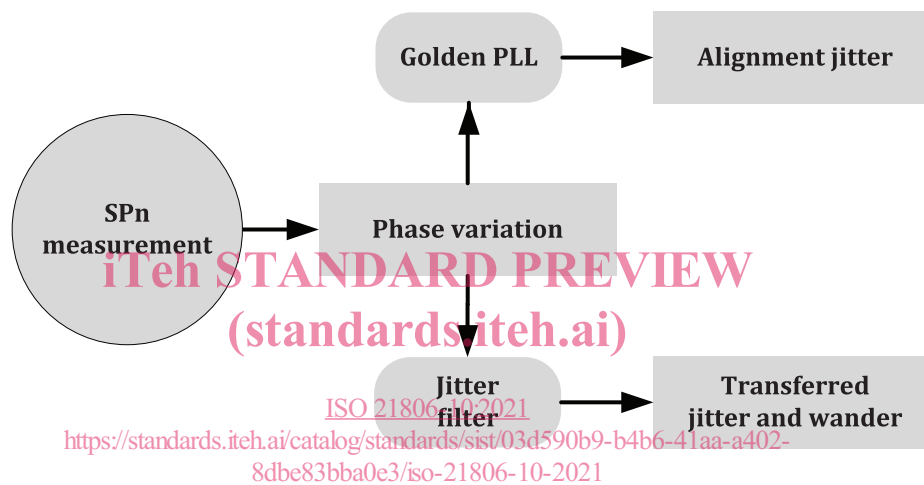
Golden PLL

Alignment jitter

SPn measurement

Phase variation

iTeh STANDARD PREVIEW
(standards.iteh.ai)

Jitter filter

Transferred jitter and wander

ISO 21806-10:2021
https://standards.iteh.ai/catalog/standards/sist/03d590b9-b4b6-41aa-a402-8dbe83bba0e3/iso-21806-10-2021